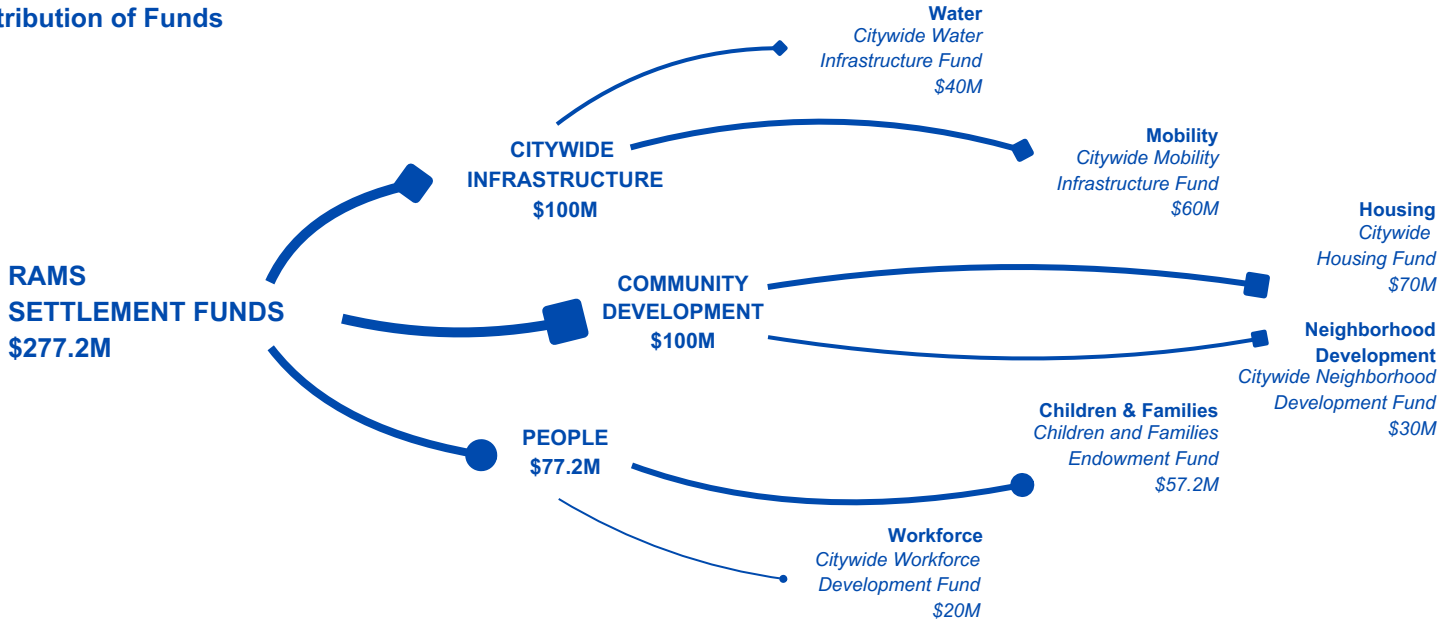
tribution of Funds

RAMS SETTLEMENT FUNDS $277.2M

CITYWIDE INFRASTRUCTURE $100M

Water
Citywide Water Infrastructure Fund
$40M

Mobility
Citywide Mobility Infrastructure Fund
$60M

COMMUNITY DEVELOPMENT $100M

Housing
Citywide Housing Fund
$70M

Neighborhood Development
Citywide Neighborhood Development Fund
$30M

PEOPLE $77.2M

Children & Families
Children and Families Endowment Fund
$57.2M

Workforce
Citywide Workforce Development Fund
$20M